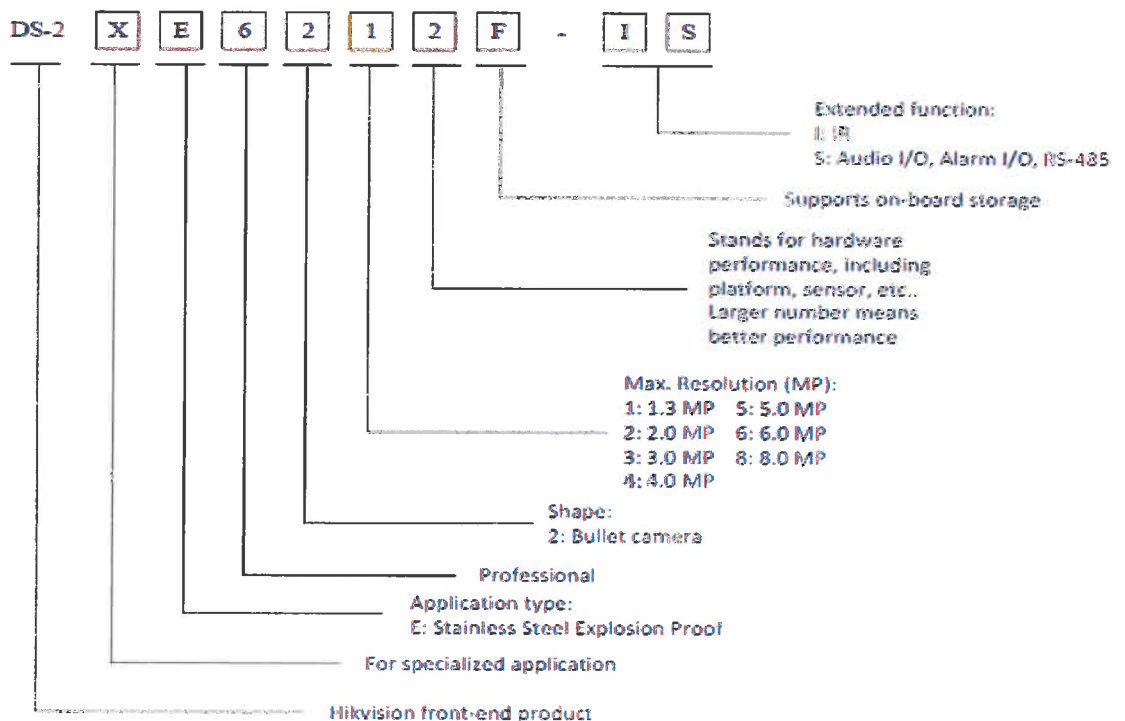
DS-2 X E 6 2 1 2 F - I S

Extended function:
I: IR
S: Audio I/O, Alarm I/O, RS-485

Supports on-board storage

Stands for hardware performance, including platform, sensor, etc.. Larger number means better performance

Max. Resolution (MP):
1: 1.3 MP 5: 5.0 MP
2: 2.0 MP 6: 6.0 MP
3: 3.0 MP 8: 8.0 MP
4: 4.0 MP

Shape:
2: Bullet camera

Professional

Application type:
E: Stainless Steel Explosion Proof

For specialized application

Hikvision front-end product